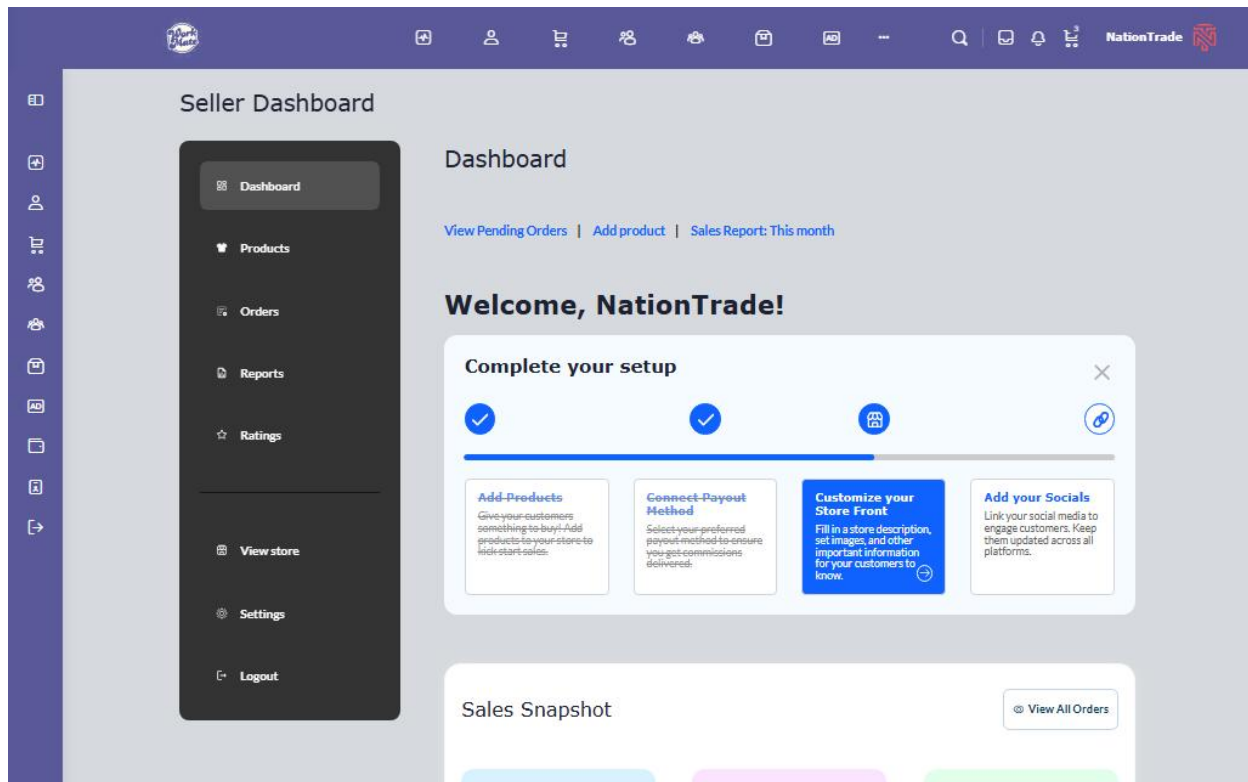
NationTrade

Seller Dashboard

Dashboard

Products

Orders

Reports

Ratings

View store

Settings

Logout

Dashboard

View Pending Orders | Add product | Sales Report: This month

Welcome, NationTrade!

Complete your setup

Add Products
Give your customers something to buy! Add products to your store to kick start sales.

Connect Payout Method
Select your preferred payout method to ensure you get commissions delivered.

Customize your Store Front
Fill in a store description, set images, and other important information for your customers to know.

Add your Socials
Link your social media to engage customers. Keep them updated across all platforms.

Sales Snapshot

View All Orders